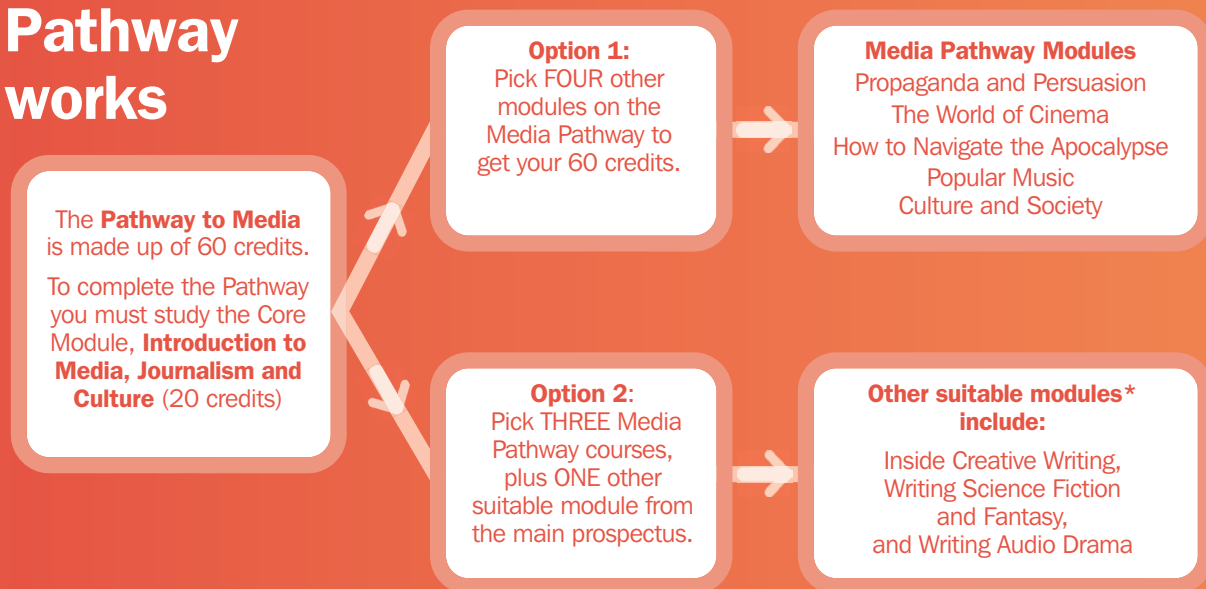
Pathway works

The **Pathway to Media** is made up of 60 credits.

To complete the Pathway you must study the Core Module, **Introduction to Media, Journalism and Culture** (20 credits)

**Option 1:**
Pick FOUR other modules on the Media Pathway to get your 60 credits.

**Media Pathway Modules**
Propaganda and Persuasion
The World of Cinema
How to Navigate the Apocalypse
Popular Music
Culture and Society

**Option 2**:
Pick THREE Media Pathway courses, plus ONE other suitable module from the main prospectus.

**Other suitable modules\* include:**

Inside Creative Writing,
Writing Science Fiction and Fantasy,
and Writing Audio Drama